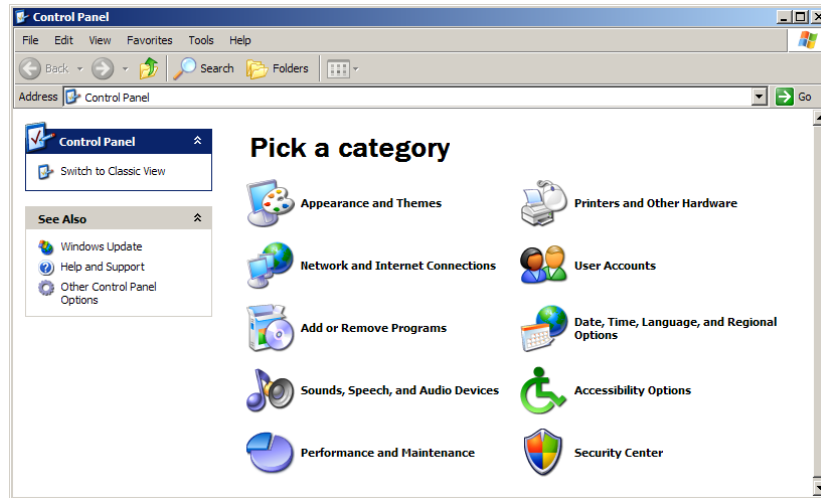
Control Panel

File Edit View Favorites Tools Help

Back Search Folders

Address Control Panel

Go

Control Panel

Switch to Classic View

See Also

Windows Update

Help and Support

Other Control Panel Options

Pick a category

Appearance and Themes

Printers and Other Hardware

Network and Internet Connections

User Accounts

Add or Remove Programs

Date, Time, Language, and Regional Options

Sounds, Speech, and Audio Devices

Accessibility Options

Performance and Maintenance

Security Center